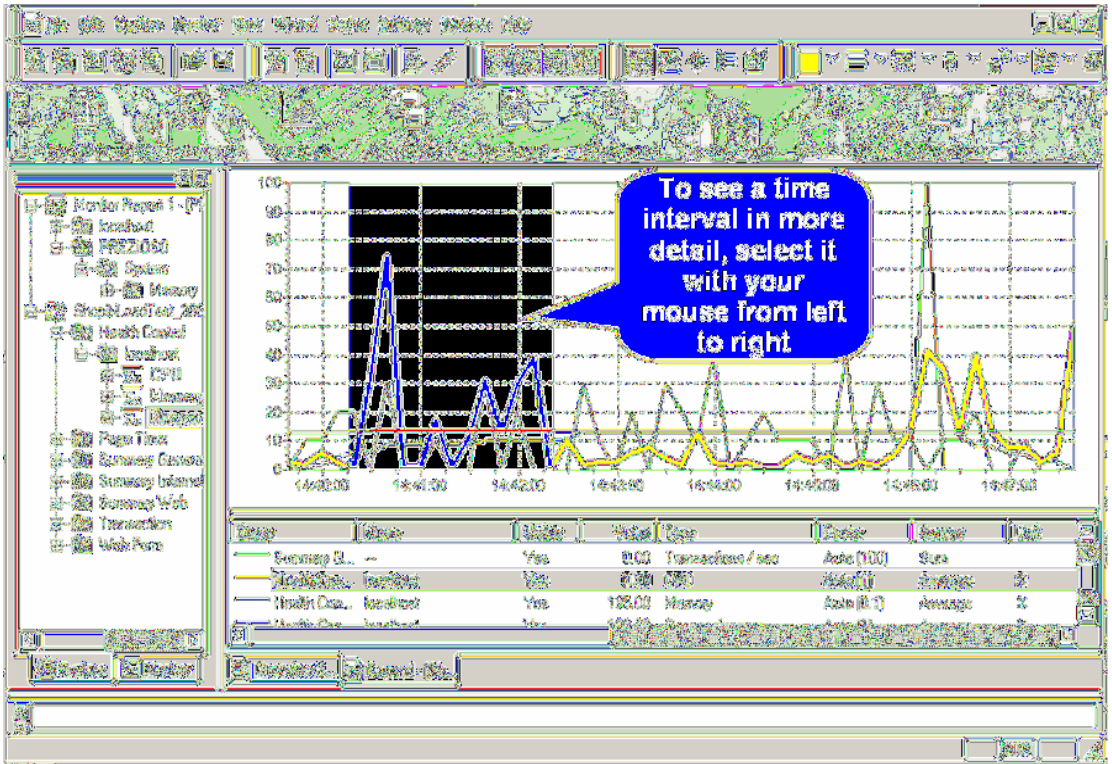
To see a time interval in more detail, select it with your mouse from left to right

100
90
80
70
60
50
40
30
20
10
0

14:40:00
14:41:00
14:42:00
14:43:00
14:44:00
14:45:00
14:46:00
14:47:00

Monitor Project 1
localhost
System
Memory
Health Control
localhost
CPU
Memory
Page Time
Summary Graph
Summary Internet
Summary Web
Transactions
Web Form

| Name | Host | Visible | Value | Type | Scale | Sample | Unit |
|---|---|---|---|---|---|---|---|
| Summary S... | --- | Yes | 0.00 | Transactions / sec | Auto (100) | Sum | |
| Health Con... | localhost | Yes | 0.00 | CPU | Auto (1) | Average | % |
| Health Con... | localhost | Yes | 102.00 | Memory | Auto (0.1) | Average | % |
| Health Con... | localhost | Yes | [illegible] | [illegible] | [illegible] | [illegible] | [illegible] |